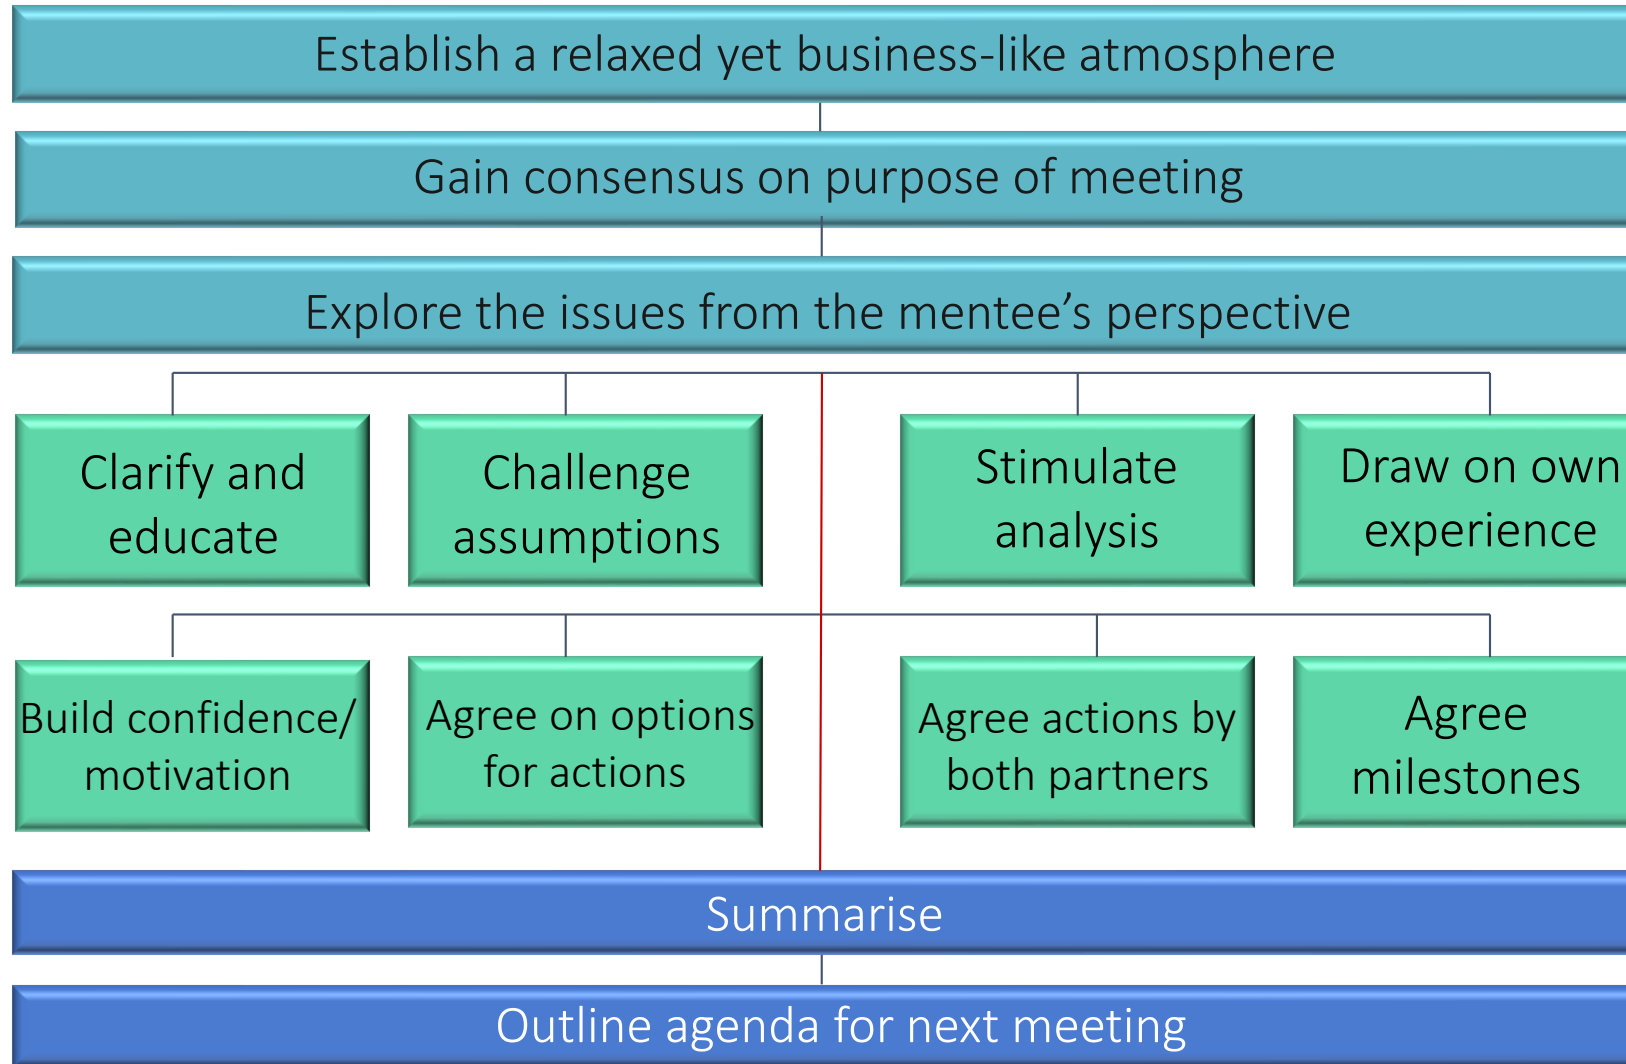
Establish a relaxed yet business-like atmosphere

Gain consensus on purpose of meeting

Explore the issues from the mentee’s perspective

Clarify and educate

Challenge assumptions

Stimulate analysis

Draw on own experience

Build confidence/ motivation

Agree on options for actions

Agree actions by both partners

Agree milestones

Summarise

Outline agenda for next meeting